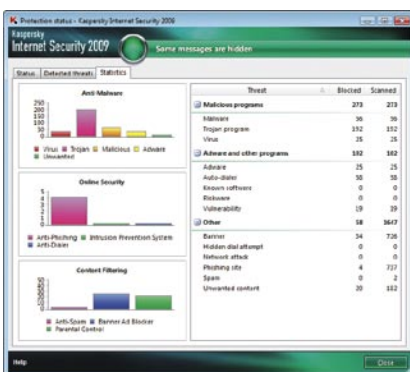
Protection status - Kaspersky Internet Security 2009

Kaspersky
Internet Security 2009

Some messages are hidden

Status | Detected threats | Statistics

Anti-Malware

250
200
150
100
50
0

Virus Trojan Malicious Adware Unwanted

Online Security

Anti-Phishing Intrusion Prevention System Anti-Dialer

Content Filtering

Anti-Spam Banner Ad Blocker Parental Control

| Threat | Blocked | Scanned |
|---|---|---|
| Malicious programs | 273 | 273 |
| Malware | 36 | 36 |
| Trojan program | 152 | 152 |
| Virus | 35 | 35 |
| Adware and other programs | 102 | 102 |
| Adware | 25 | 25 |
| Auto-dialer | 58 | 58 |
| Known software | 0 | 0 |
| Riskware | 0 | 0 |
| Vulnerability | 19 | 19 |
| Other | 58 | 1617 |
| Banner | 34 | 726 |
| Hidden dial attempt | 0 | 0 |
| Network attack | 0 | 0 |
| Phishing site | 4 | 727 |
| Spam | 0 | 2 |
| Unwanted content | 20 | 162 |

Help

Close